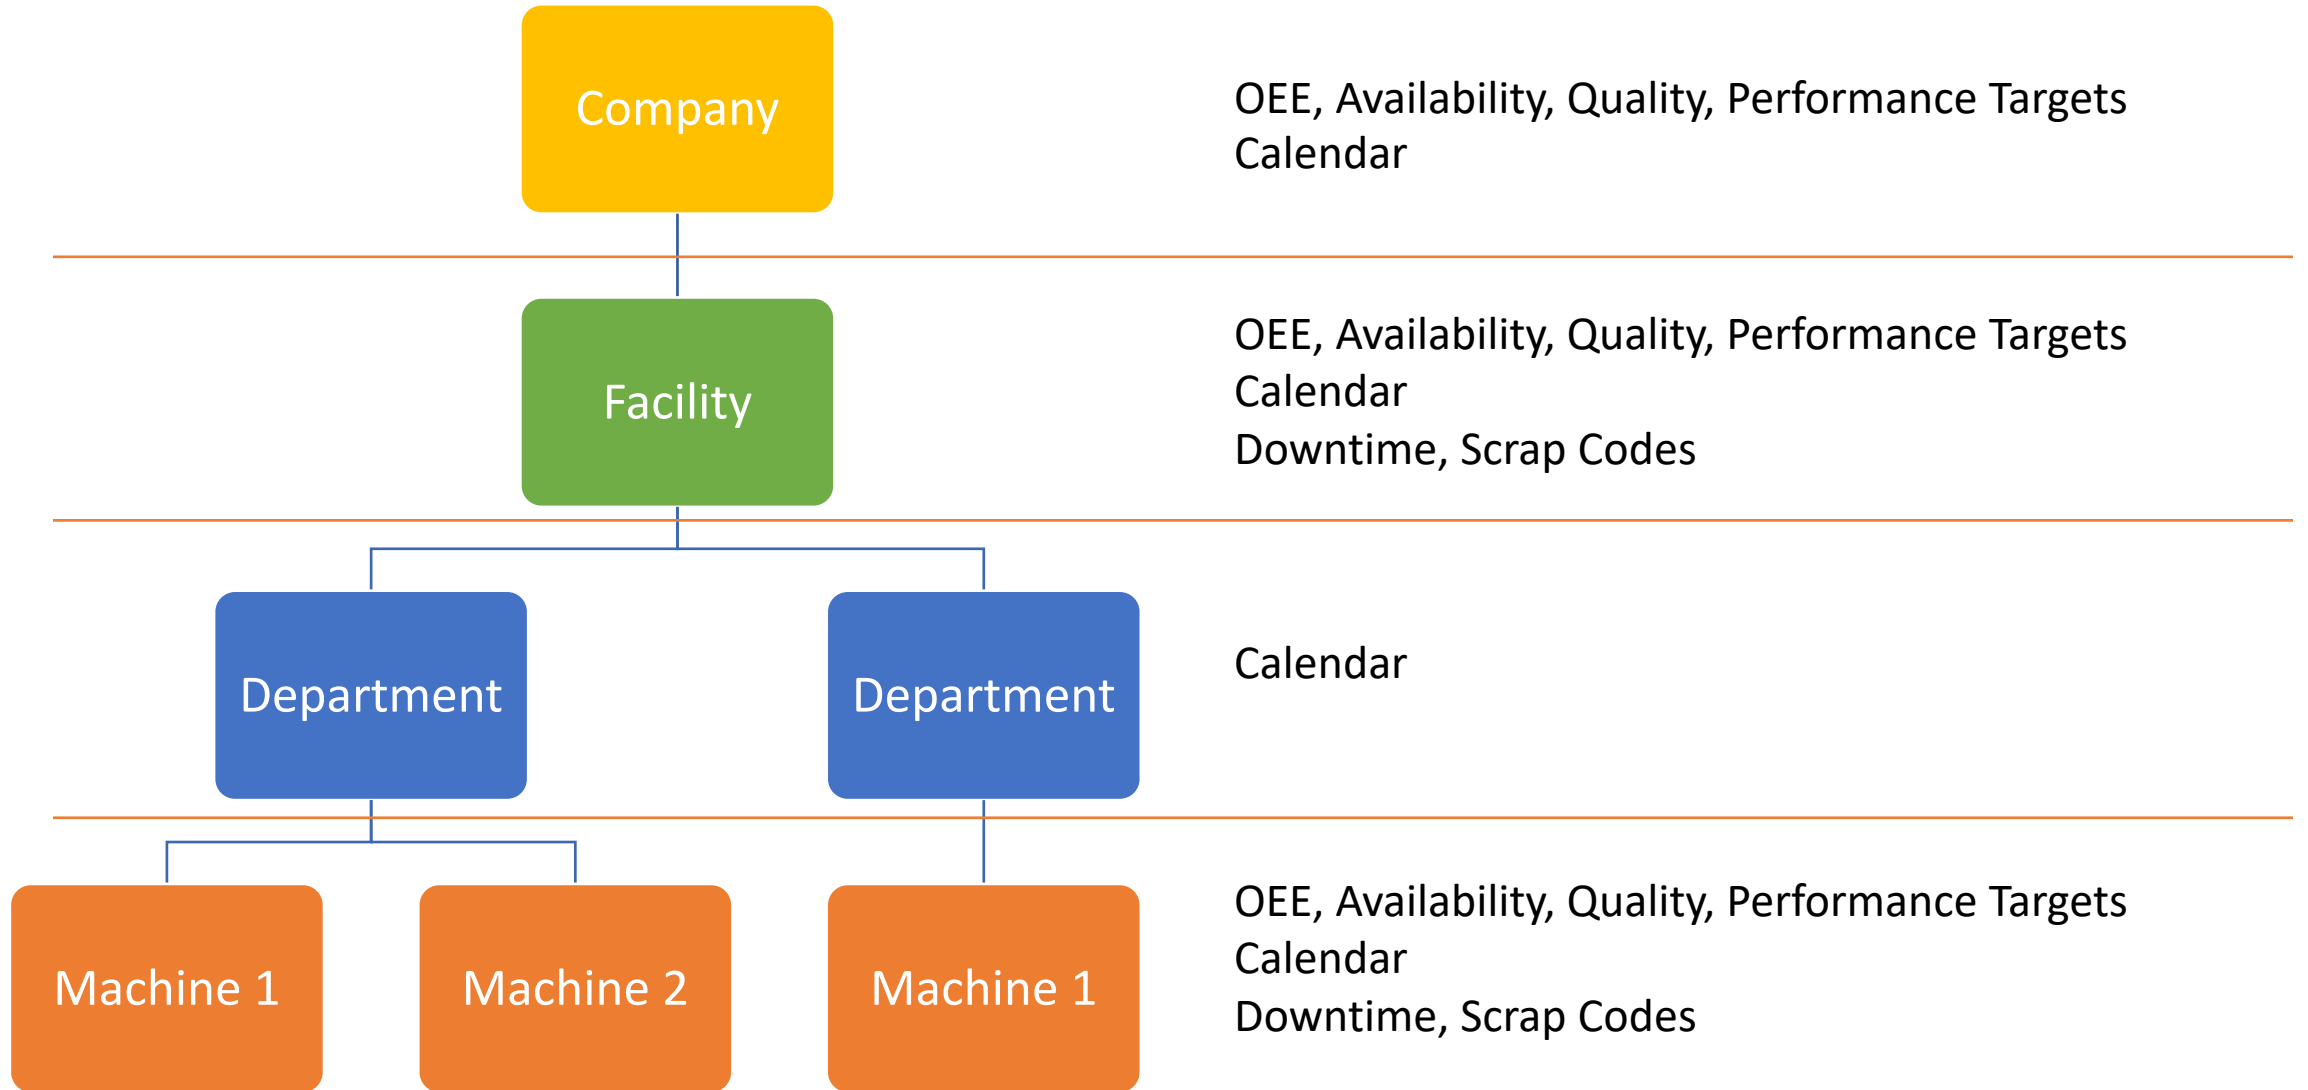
Company

OEE, Availability, Quality, Performance Targets
Calendar

Facility

OEE, Availability, Quality, Performance Targets
Calendar
Downtime, Scrap Codes

Department

Department

Calendar

Machine 1

Machine 2

Machine 1

OEE, Availability, Quality, Performance Targets
Calendar
Downtime, Scrap Codes